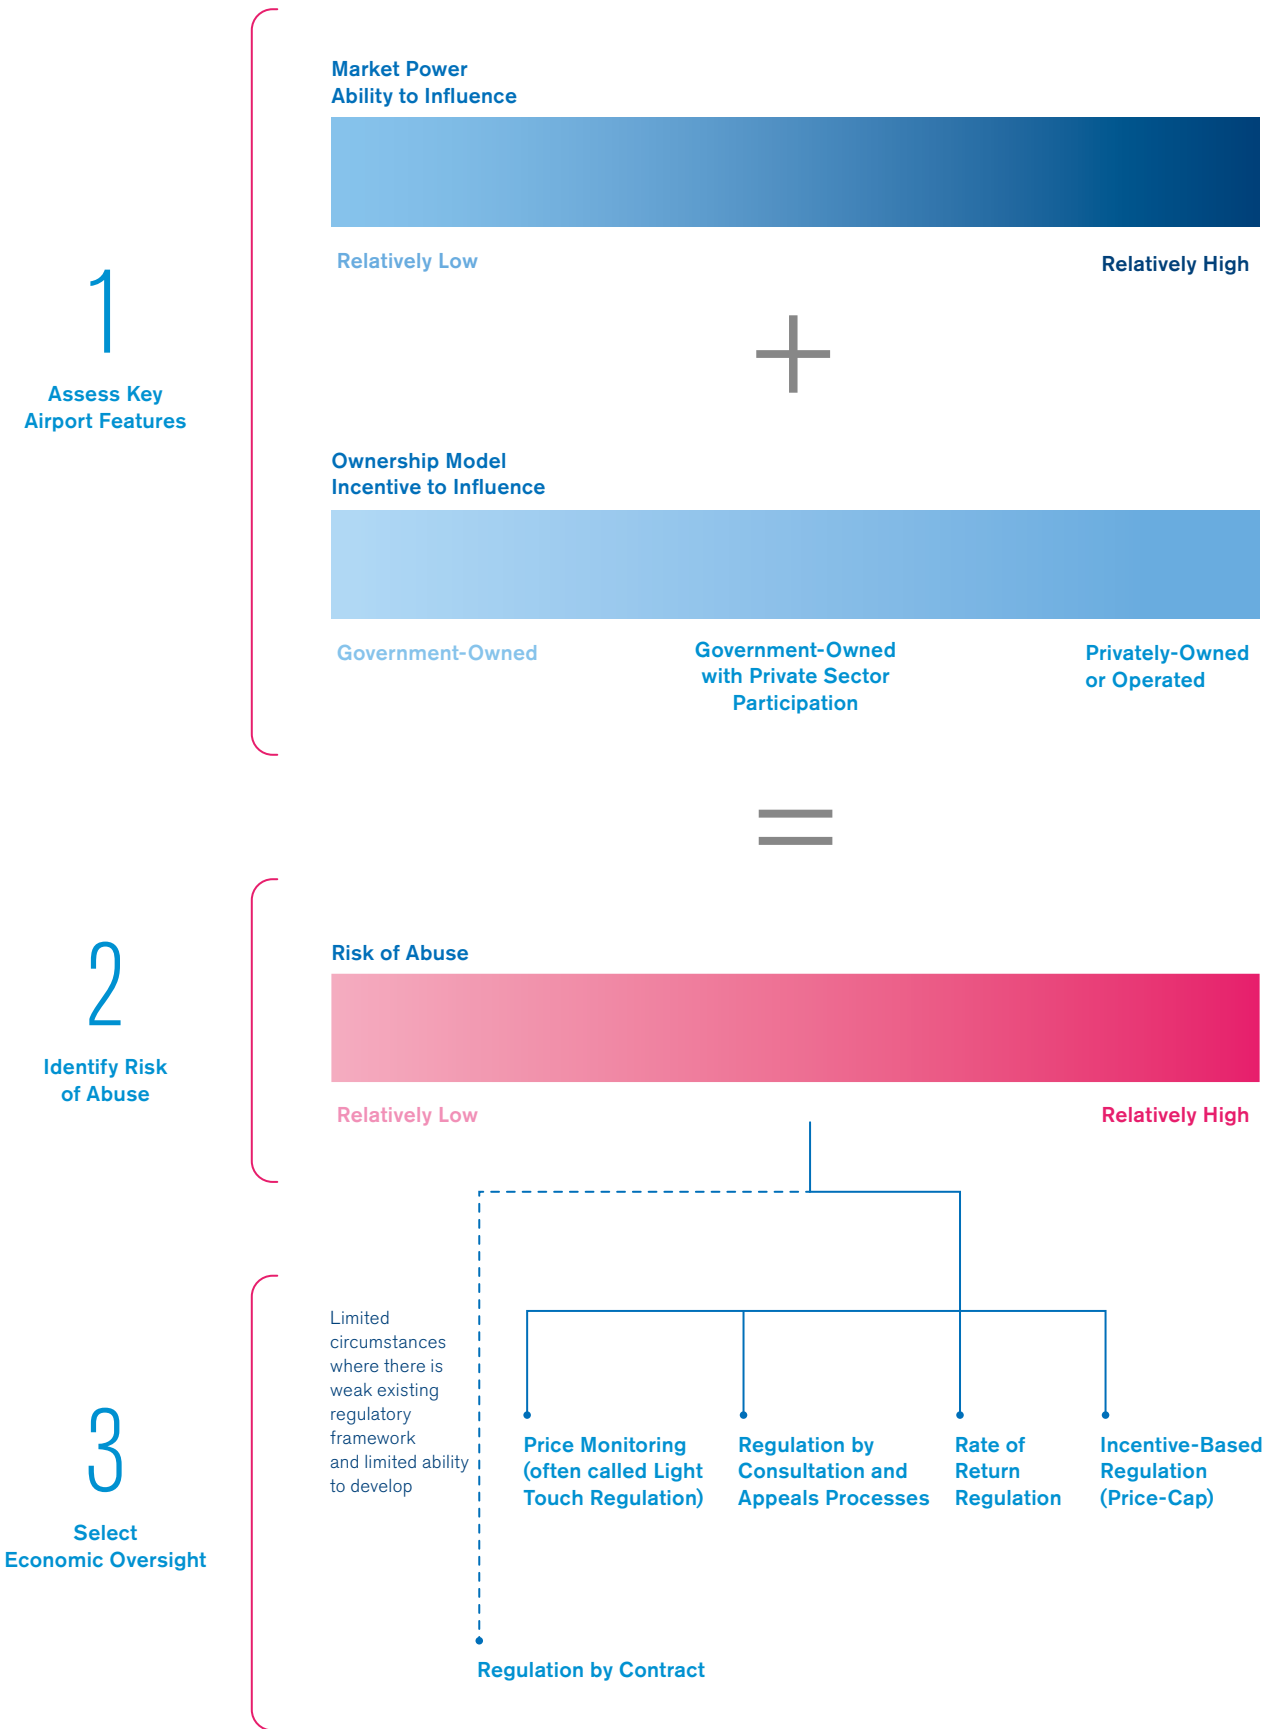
1
Assess Key Airport Features

Market Power
Ability to Influence

Relatively Low

Relatively High

+

Ownership Model
Incentive to Influence

Government-Owned

Government-Owned with Private Sector Participation

Privately-Owned or Operated

=

2
Identify Risk of Abuse

Risk of Abuse

Relatively Low

Relatively High

3
Select Economic Oversight

Limited circumstances where there is weak existing regulatory framework and limited ability to develop

Price Monitoring (often called Light Touch Regulation)

Regulation by Consultation and Appeals Processes

Rate of Return Regulation

Incentive-Based Regulation (Price-Cap)

Regulation by Contract